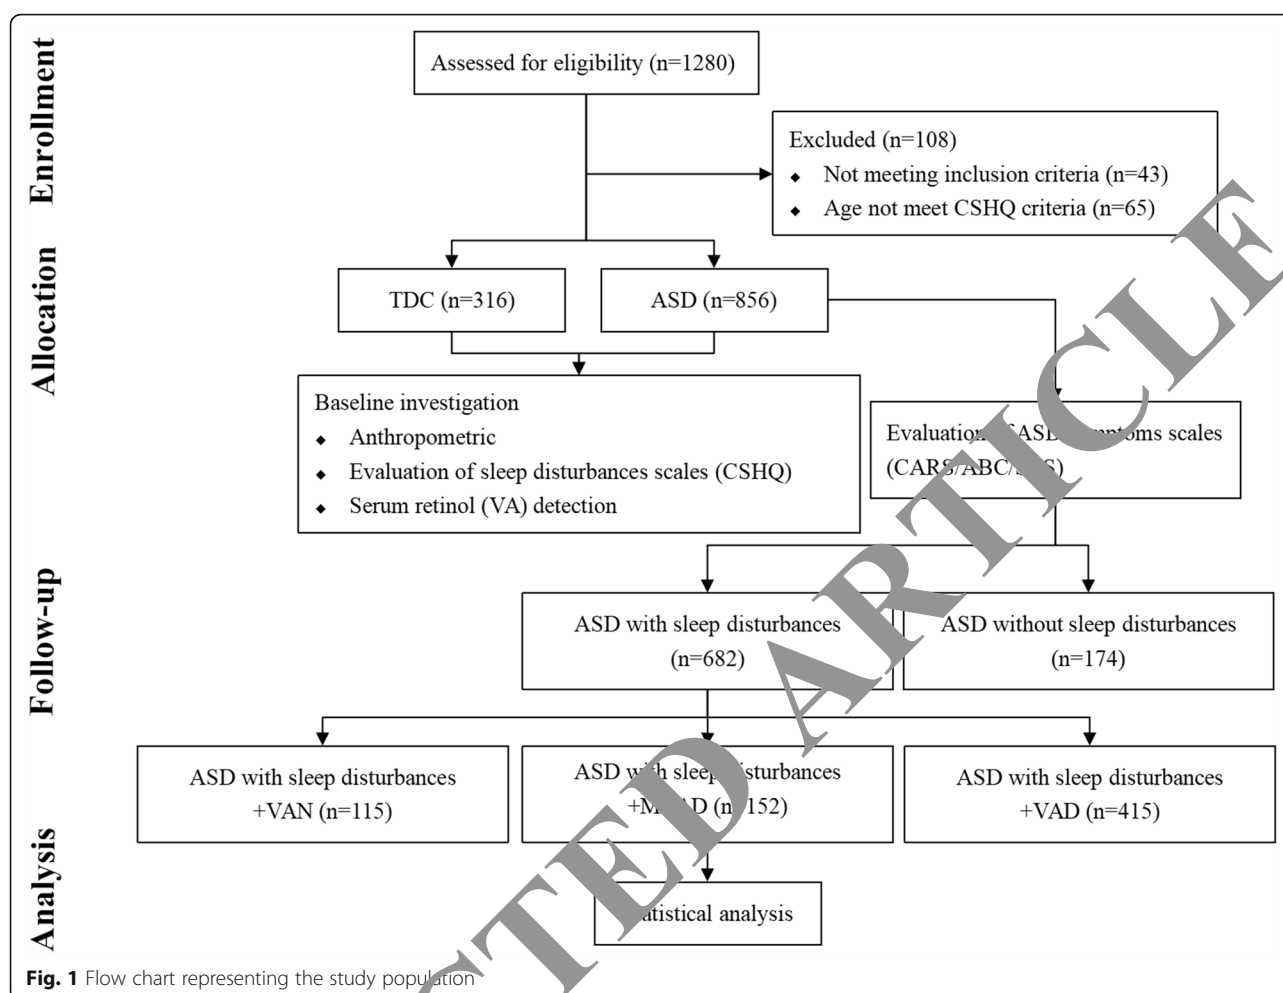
Enrollment

Assessed for eligibility (n=1280)

Excluded (n=108)
◆ Not meeting inclusion criteria (n=43)
◆ Age not meet CSHQ criteria (n=65)

Allocation

TDC (n=316)

ASD (n=856)

Baseline investigation
◆ Anthropometric
◆ Evaluation of sleep disturbances scales (CSHQ)
◆ Serum retinol (VA) detection

Evaluation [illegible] ASD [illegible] ms scales (CAR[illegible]/ABC/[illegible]S)

Follow-up

ASD with sleep disturbances (n=682)

ASD without sleep disturbances (n=174)

Analysis

ASD with sleep disturbances +VAN (n=115)

ASD w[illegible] slee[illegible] disturbances +M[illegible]D (n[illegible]152)

ASD with sleep disturbances +VAD (n=415)

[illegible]atistical analysis

RETRACTED ARTICLE

Fig. 1 Flow chart representing the study population